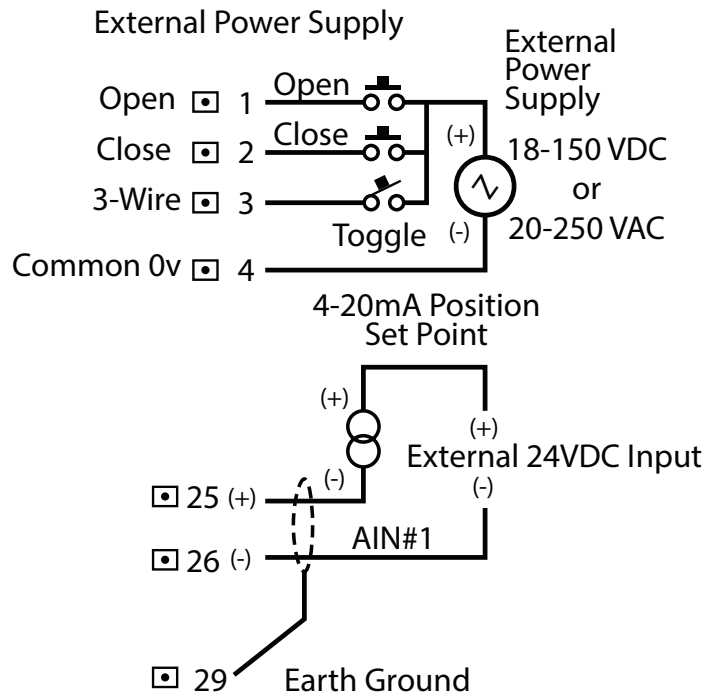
External Power Supply

Open 1
Close 2
3-Wire 3
Common 0v 4

Open
Close
Toggle

(+)
(-)

External Power Supply
18-150 VDC
or
20-250 VAC

4-20mA Position Set Point

(+)
(-)
25 (+)
26 (-)

(+)
External 24VDC Input
(-)

AIN#1

29
Earth Ground